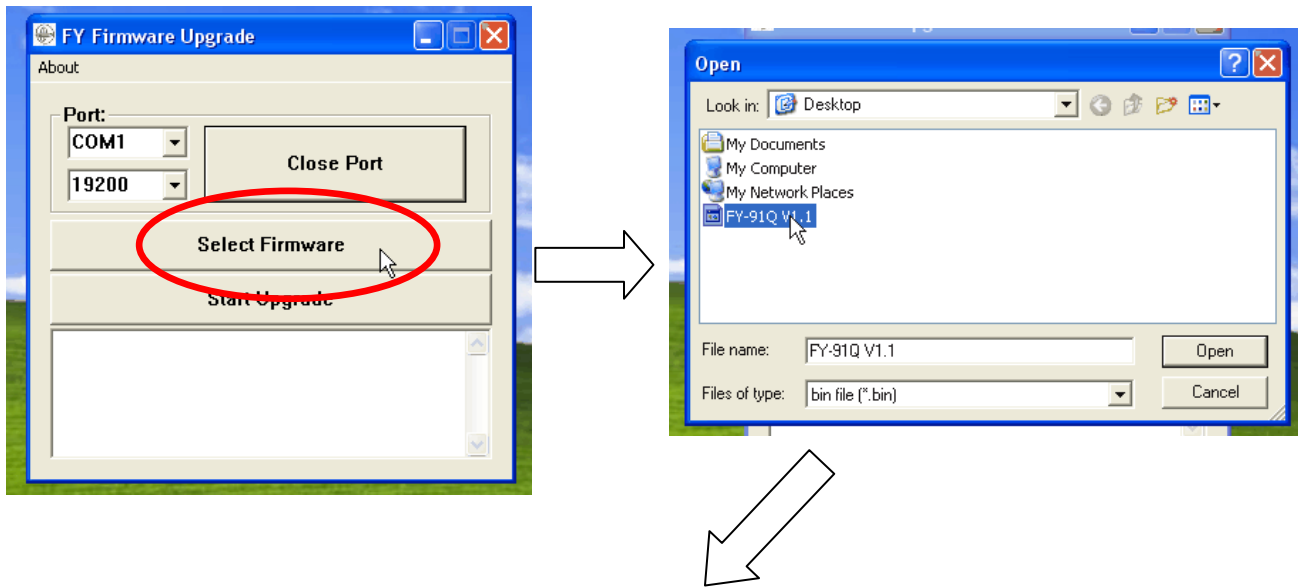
FY Firmware Upgrade

About

Port:

COM1

19200

Close Port

Select Firmware

Start Upgrade

Open

Look in: Desktop

My Documents
My Computer
My Network Places
FY-91Q V1.1

File name: FY-91Q V1.1

Files of type: bin file (*.bin)

Open

Cancel